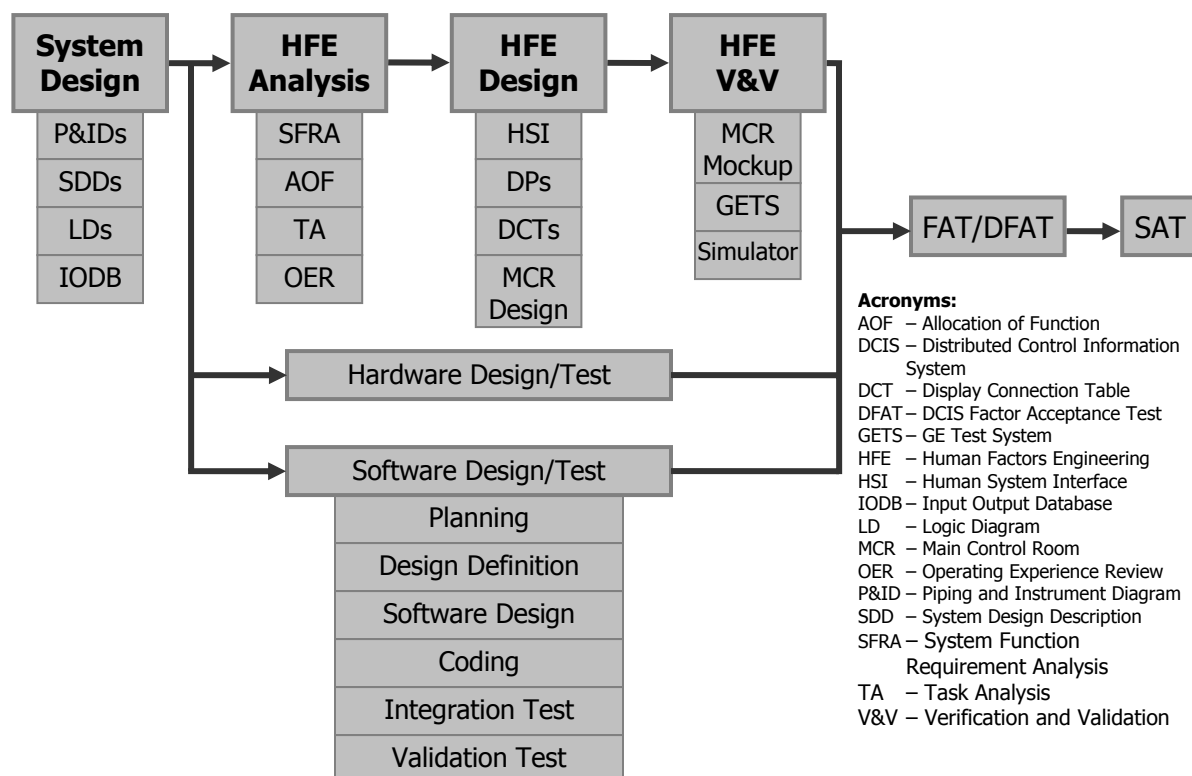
System Design
P&IDs
SDDs
LDs
IODB

HFE Analysis
SFRA
AOF
TA
OER

HFE Design
HSI
DPs
DCTs
MCR Design

HFE V&V
MCR Mockup
GETS
Simulator

FAT/DFAT

SAT

Hardware Design/Test

Software Design/Test
Planning
Design Definition
Software Design
Coding
Integration Test
Validation Test

**Acronyms:**
AOF – Allocation of Function
DCIS – Distributed Control Information System
DCT – Display Connection Table
DFAT – DCIS Factor Acceptance Test
GETS – GE Test System
HFE – Human Factors Engineering
HSI – Human System Interface
IODB – Input Output Database
LD – Logic Diagram
MCR – Main Control Room
OER – Operating Experience Review
P&ID – Piping and Instrument Diagram
SDD – System Design Description
SFRA – System Function Requirement Analysis
TA – Task Analysis
V&V – Verification and Validation